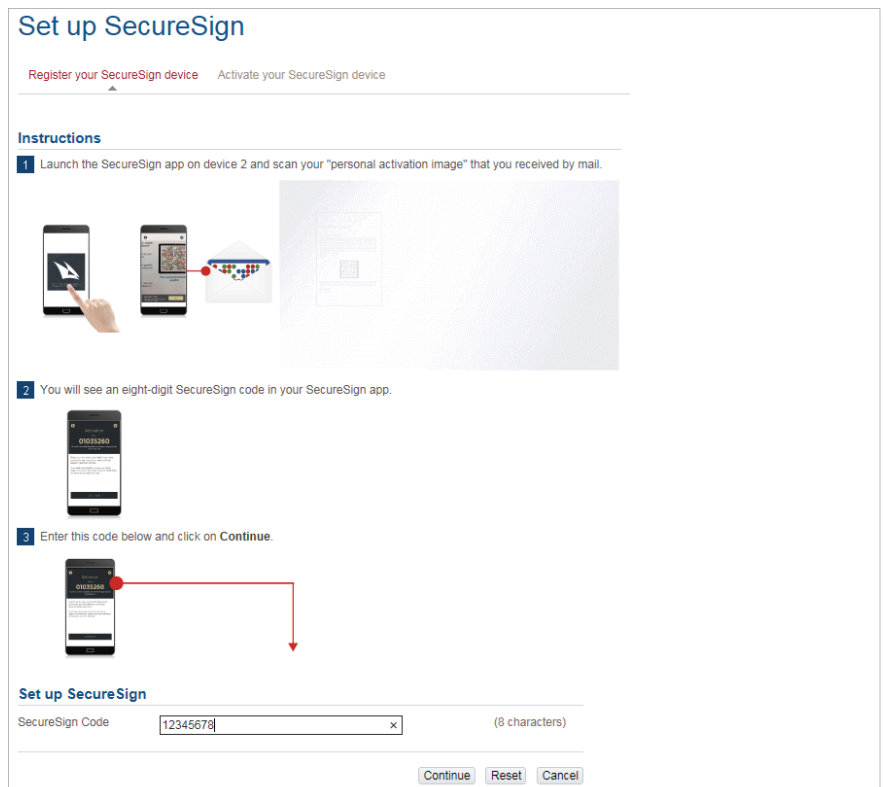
Set up SecureSign

Register your SecureSign device Activate your SecureSign device

Instructions

1 Launch the SecureSign app on device 2 and scan your "personal activation image" that you received by mail.

2 You will see an eight-digit SecureSign code in your SecureSign app.

01035260

3 Enter this code below and click on **Continue**.

01035260

Set up SecureSign

SecureSign Code 12345678 × (8 characters)

Continue Reset Cancel